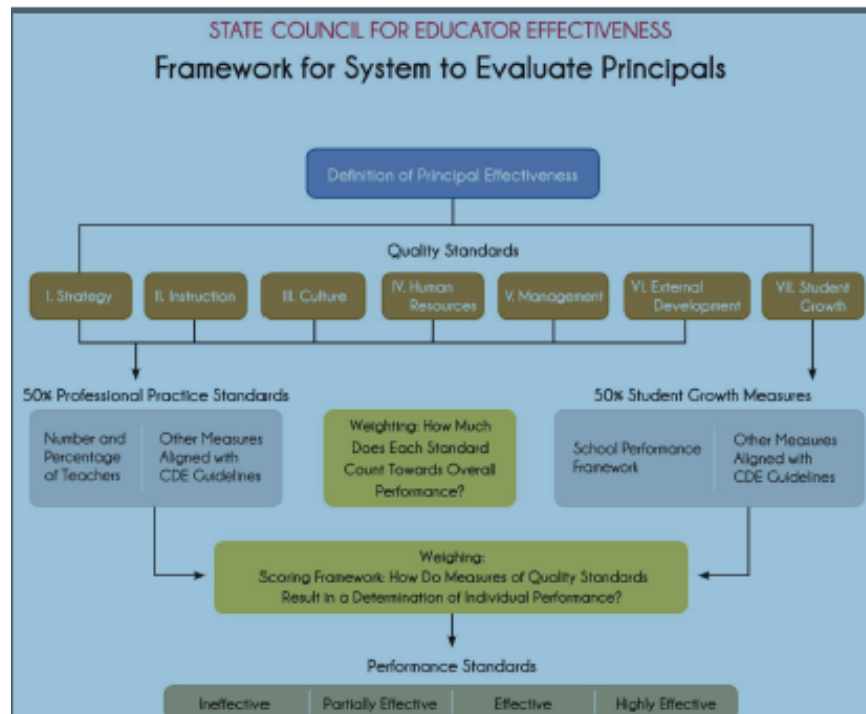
STATE COUNCIL FOR EDUCATOR EFFECTIVENESS

Framework for System to Evaluate Principals

Definition of Principal Effectiveness

Quality Standards

I. Strategy

II. Instruction

III. Culture

IV. Human Resources

V. Management

VI. External Development

VII. Student Growth

50% Professional Practice Standards

Number and Percentage of Teachers

Other Measures Aligned with CDE Guidelines

Weighting: How Much Does Each Standard Count Towards Overall Performance?

50% Student Growth Measures

School Performance Framework

Other Measures Aligned with CDE Guidelines

Weighing: Scoring Framework: How Do Measures of Quality Standards Result in a Determination of Individual Performance?

Performance Standards

Ineffective

Partially Effective

Effective

Highly Effective